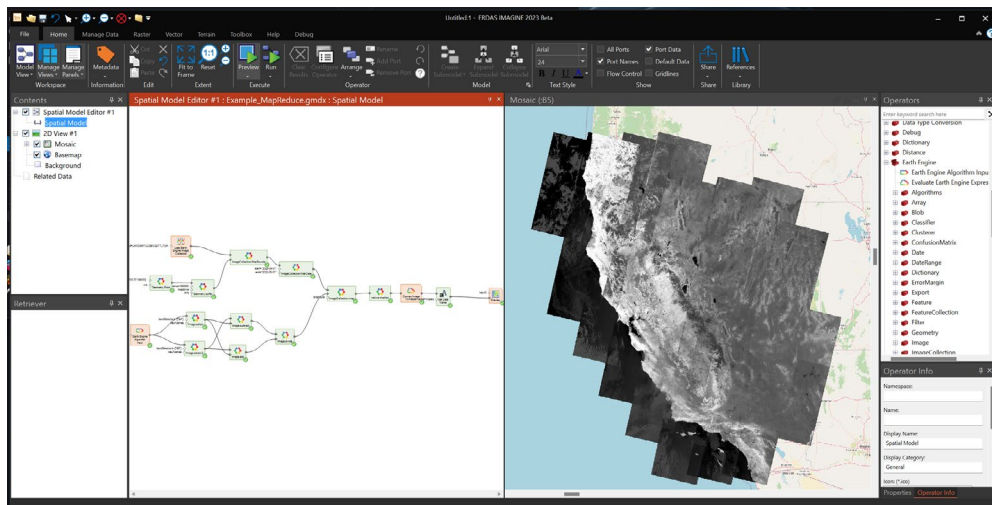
Untitled:1 – ERDAS IMAGINE 2023 Beta

File Home Manage Data Raster Vector Terrain Toolbox Help Debug

Model View Manage Views Manage Panels Workspace
Metadata Information
Cut Copy Paste Edit
Fit to Frame Reset Extent
Preview Run Execute
Clear Results Configure Operator Arrange Rename Add Port Remove Port Operator
Create Submodel Expand Submodel Collapse Submodel Model
Arial 24 Text Style
All Ports Port Names Flow Control Port Data Default Data Gridlines Show
Share Share
References Library

Contents
Spatial Model Editor #1
Spatial Model
2D View #1
Mosaic
Basemap
Background
Related Data

Retriever

Spatial Model Editor #1 : Example_MapReduce.gmdx : Spatial Model

Mosaic (:B5)

Operators
Enter keyword search here
Data Type Conversion
Debug
Dictionary
Distance
Earth Engine
Earth Engine Algorithm Inpu
Evaluate Earth Engine Expres
Algorithms
Array
Blob
Classifier
Clusterer
ConfusionMatrix
Date
DateRange
Dictionary
ErrorMargin
Export
Feature
FeatureCollection
Filter
Geometry
Image
ImageCollection

Operator Info
Namespace:
Name:
Display Name
Spatial Model
Display Category:
General
Icon (*.ico)

Properties Operator Info